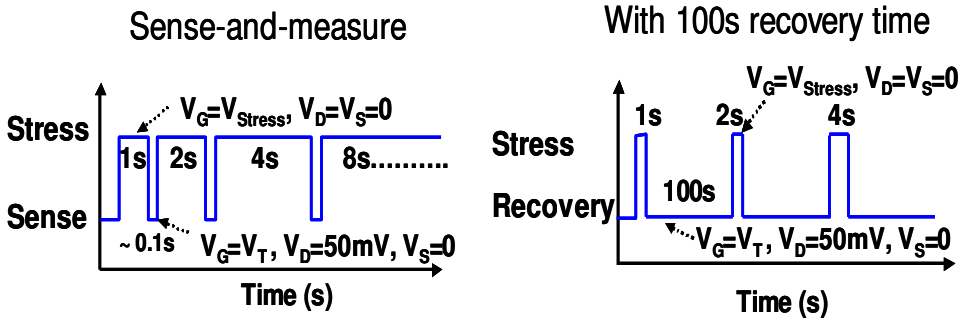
Sense-and-measure

$V_G=V_{Stress}$, $V_D=V_S=0$

Stress

1s 2s 4s 8s.........

Sense

~ 0.1s $V_G=V_T$, $V_D=50mV$, $V_S=0$

Time (s)

With 100s recovery time

$V_G=V_{Stress}$, $V_D=V_S=0$

1s 2s 4s

Stress

100s

Recovery

$V_G=V_T$, $V_D=50mV$, $V_S=0$

Time (s)